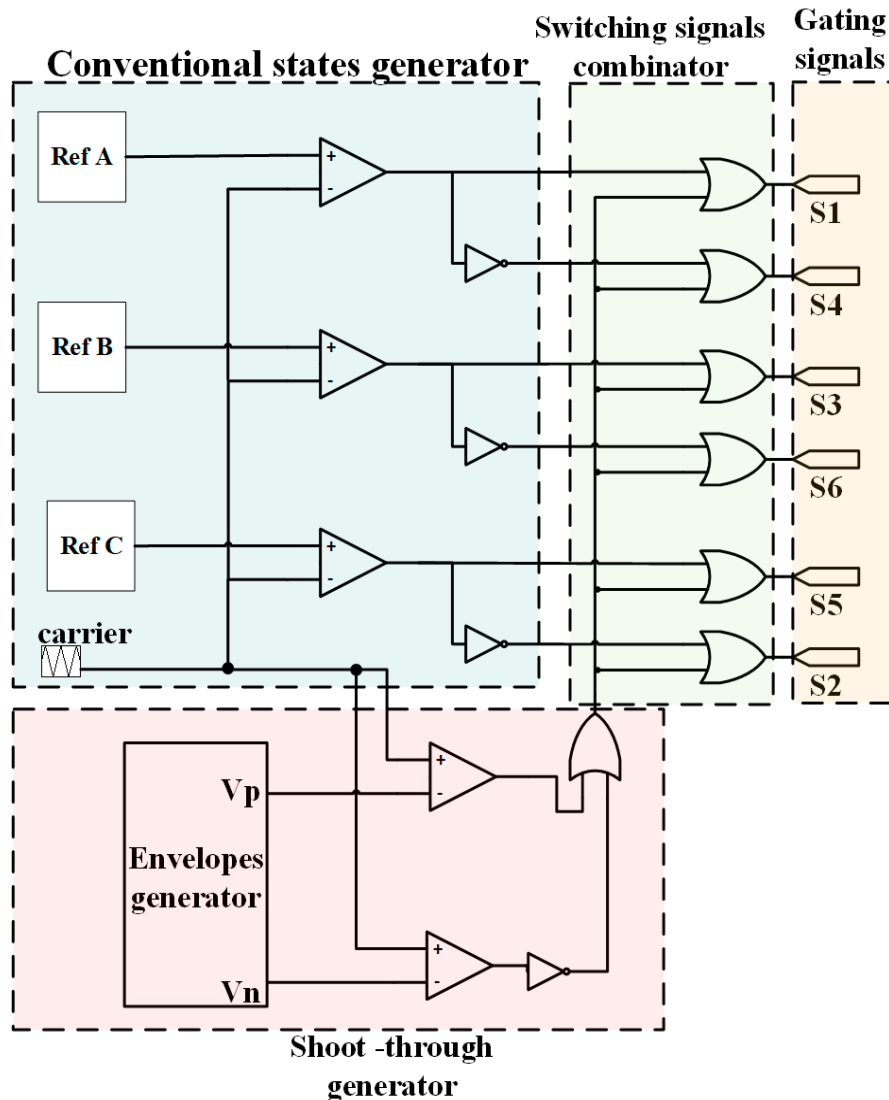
Conventional states generator

Switching signals combinator

Gating signals

Ref A

+

-

S1

S4

Ref B

+

-

S3

S6

Ref C

+

-

S5

S2

carrier

Vp

+

-

Envelopes generator

Vn

+

-

Shoot -through generator